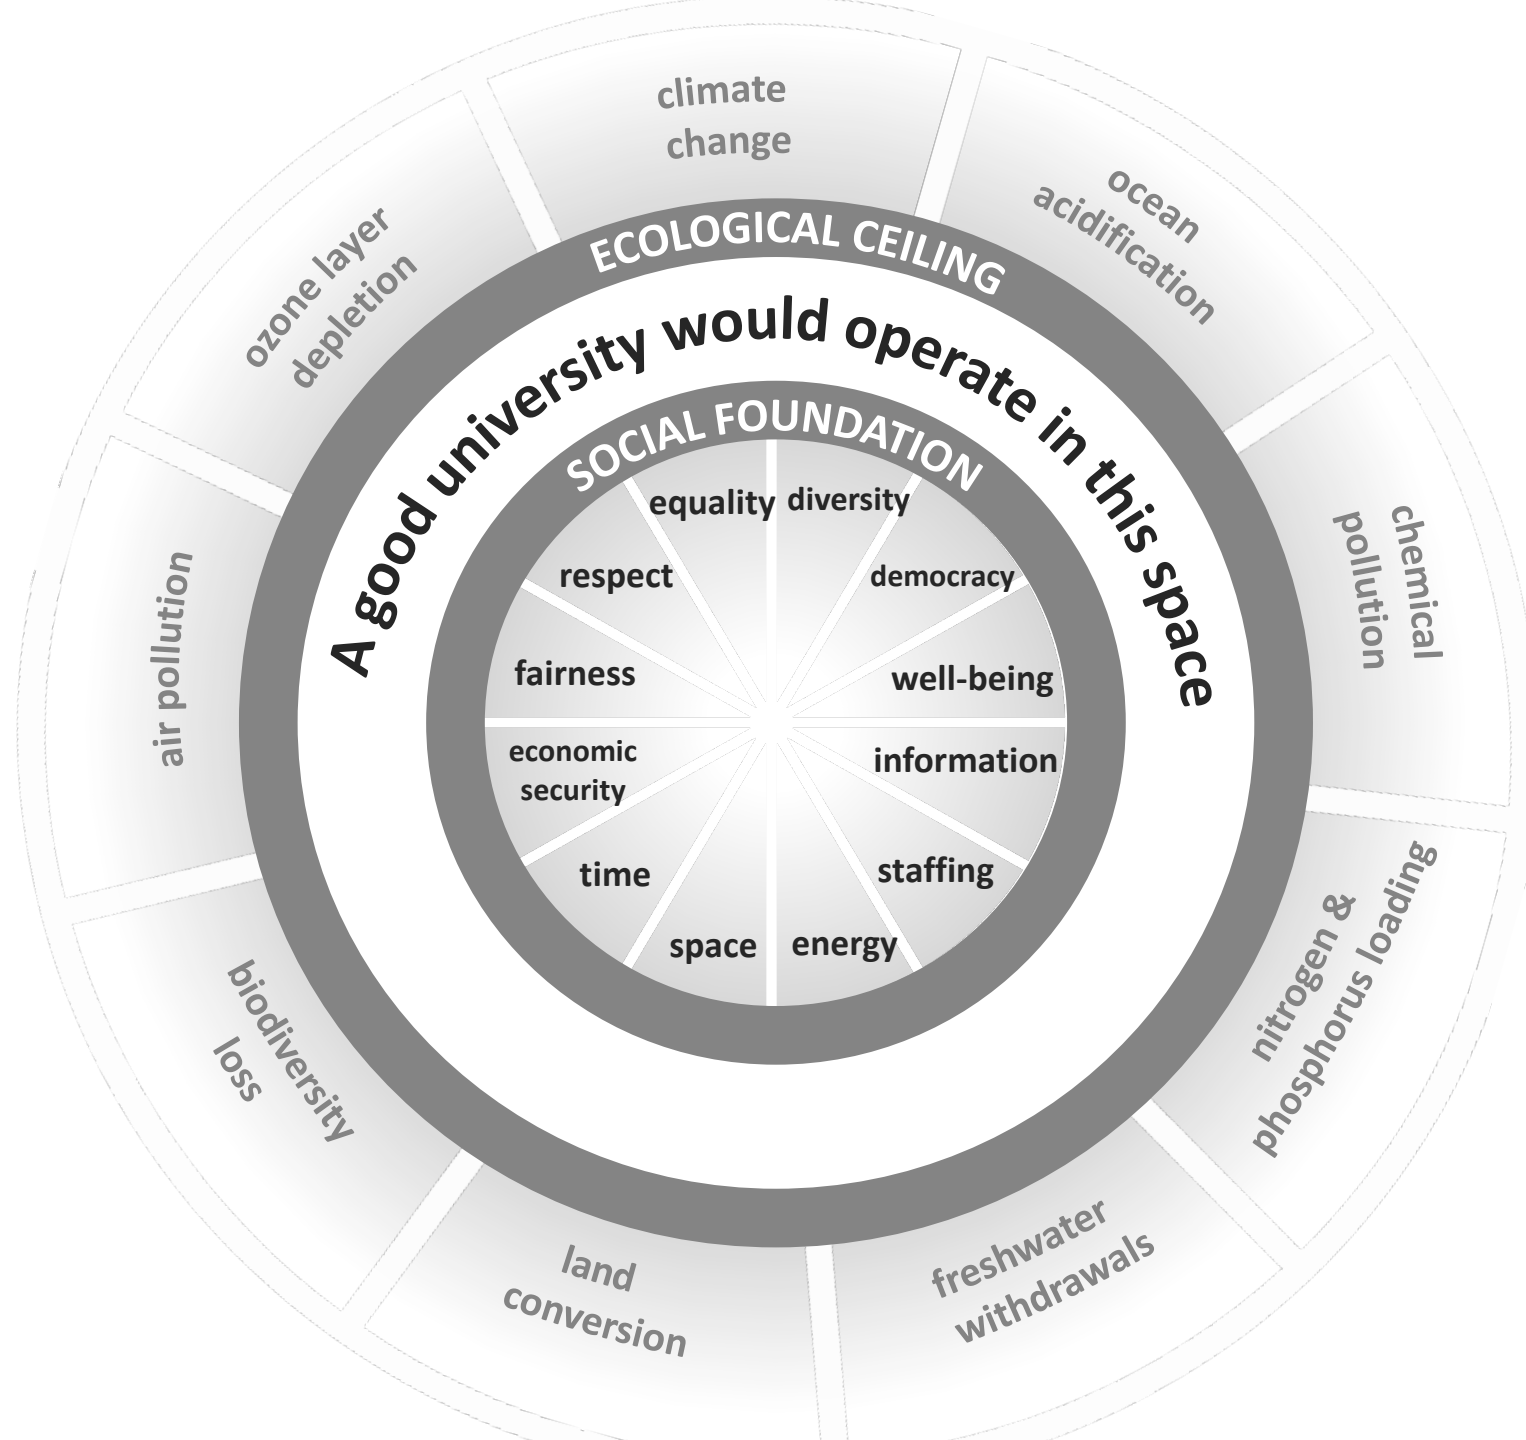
climate change

ocean acidification

chemical pollution

nitrogen & phosphorus loading

freshwater withdrawals

land conversion

biodiversity loss

air pollution

ozone layer depletion

ECOLOGICAL CEILING

A good university would operate in this space

SOCIAL FOUNDATION

equality

diversity

democracy

well-being

information

staffing

energy

space

time

economic security

fairness

respect